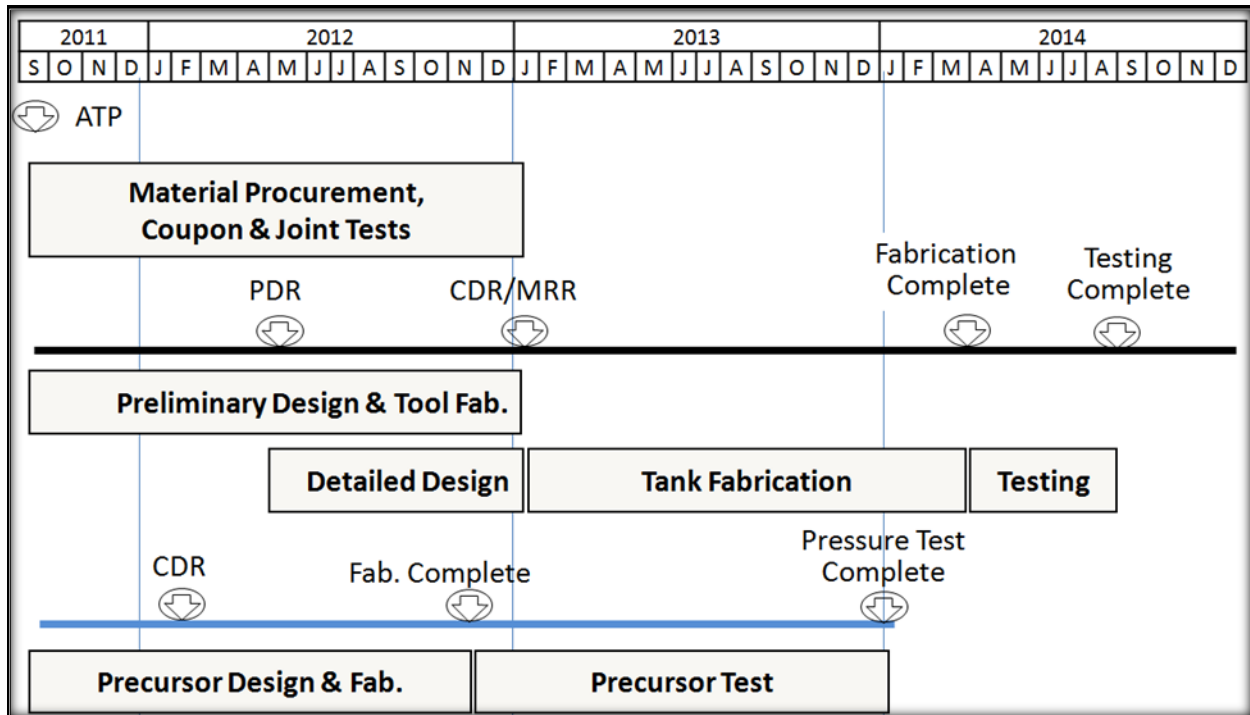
| 2011 | | | | 2012 | | | | | | | | | | | | 2013 | | | | | | | | | | | | 2014 | | | | | | | | | | | |
|---|---|---|---|---|---|---|---|---|---|---|---|---|---|---|---|---|---|---|---|---|---|---|---|---|---|---|---|---|---|---|---|---|---|---|---|---|---|---|---|
| S | O | N | D | J | F | M | A | M | J | J | A | S | O | N | D | J | F | M | A | M | J | J | A | S | O | N | D | J | F | M | A | M | J | J | A | S | O | N | D |

ATP

Material Procurement, Coupon & Joint Tests

PDR

CDR/MRR

Fabrication Complete

Testing Complete

Preliminary Design & Tool Fab.

Detailed Design

Tank Fabrication

Testing

CDR

Fab. Complete

Pressure Test Complete

Precursor Design & Fab.

Precursor Test